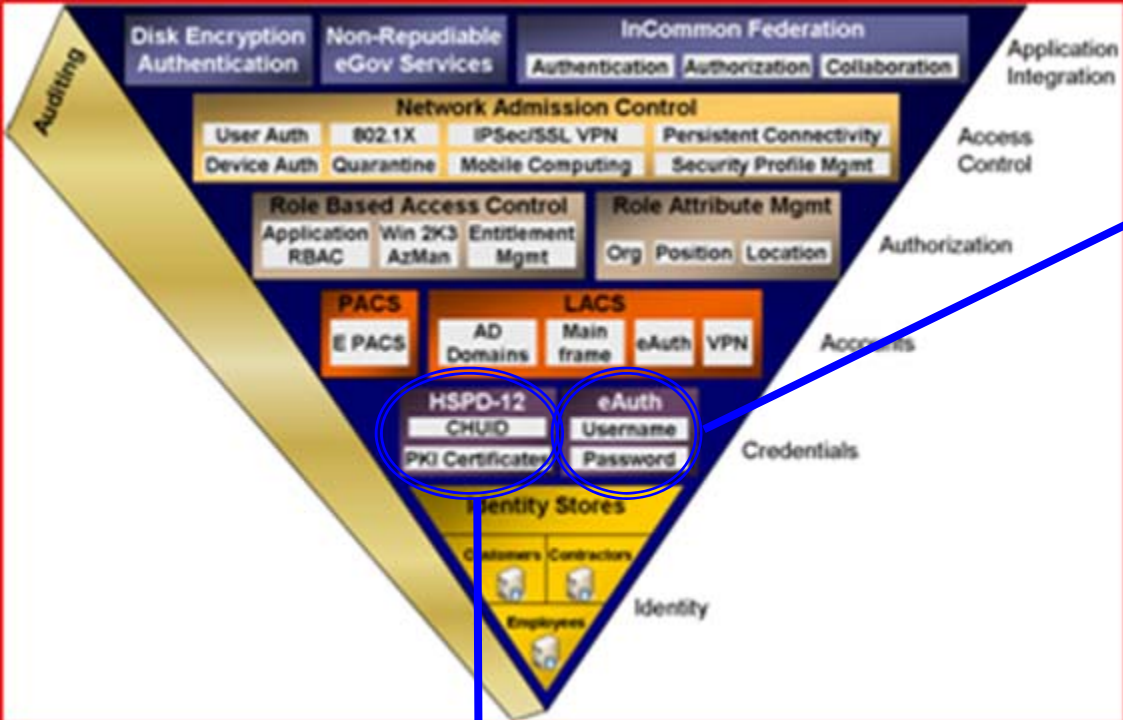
Auditing

Disk Encryption Authentication

Non-Repudiable eGov Services

InCommon Federation
Authentication Authorization Collaboration

Application Integration

Network Admission Control
User Auth 802.1X IPSec/SSL VPN Persistent Connectivity
Device Auth Quarantine Mobile Computing Security Profile Mgmt

Access Control

Role Based Access Control
Application RBAC Win 2K3 AzMan Entitlement Mgmt

Role Attribute Mgmt
Org Position Location

Authorization

PACS
E PACS

LACS
AD Domains Main frame eAuth VPN

Accounts

HSPD-12
CHUID
PKI Certificates

eAuth
Username
Password

Credentials

Identity Stores
Customers Contractors
Employees

Identity